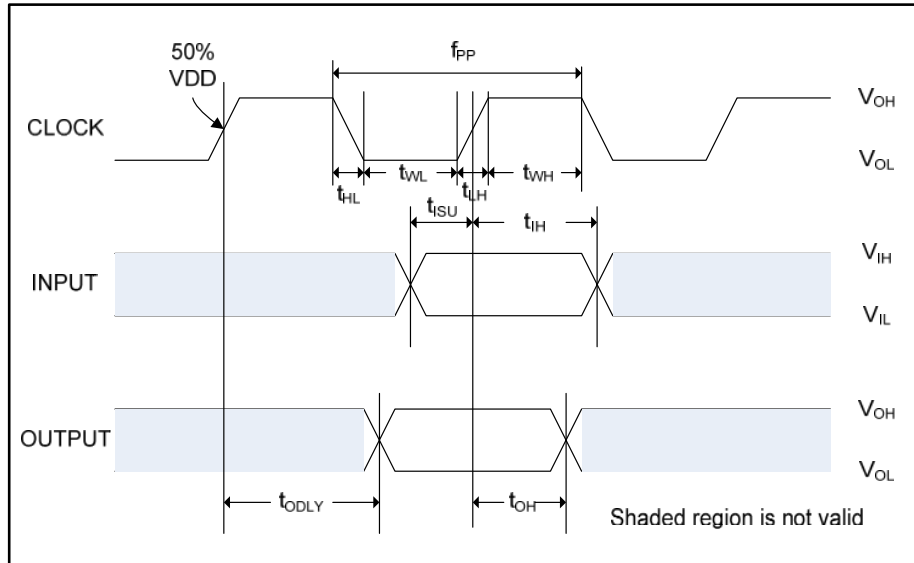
50% VDD

$f_{PP}$

CLOCK

$V_{OH}$

$V_{OL}$

$t_{HL}$ $t_{WL}$ $t_{LH}$ $t_{WH}$

$t_{ISU}$ $t_{IH}$

INPUT

$V_{IH}$

$V_{IL}$

OUTPUT

$V_{OH}$

$V_{OL}$

$t_{ODLY}$ $t_{OH}$

Shaded region is not valid